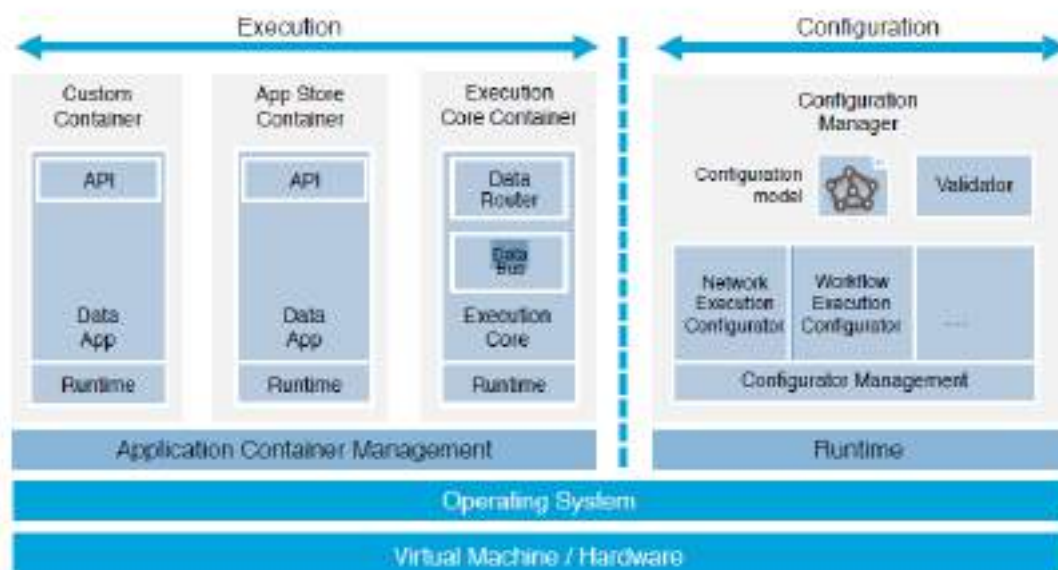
Execution

Configuration

Custom Container

API

Data App

Runtime

App Store Container

API

Data App

Runtime

Execution Core Container

Data Router

Data Bus

Execution Core

Runtime

Configuration Manager

Configuration model

Validator

Network Execution Configurator

Workflow Execution Configurator

....

Configurator Management

Application Container Management

Runtime

Operating System

Virtual Machine / Hardware